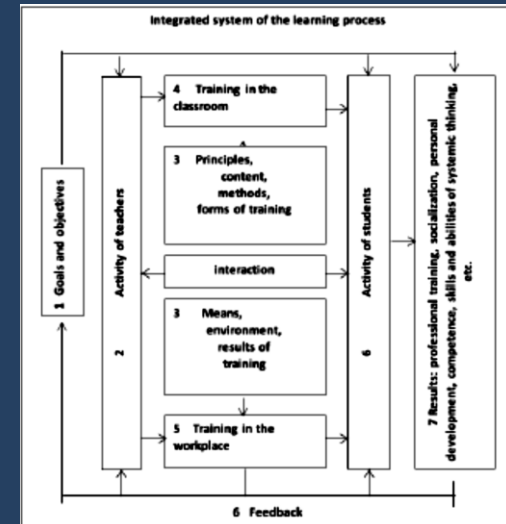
Integrated system of the learning process

1 Goals and objectives

2 Activity of teachers

4 Training in the classroom

3 Principles, content, methods, forms of training

interaction

3 Means, environment, results of training

5 Training in the workplace

6 Activity of students

7 Results: professional training, socialization, personal development, competence, skills and abilities of systemic thinking, etc.

6 Feedback